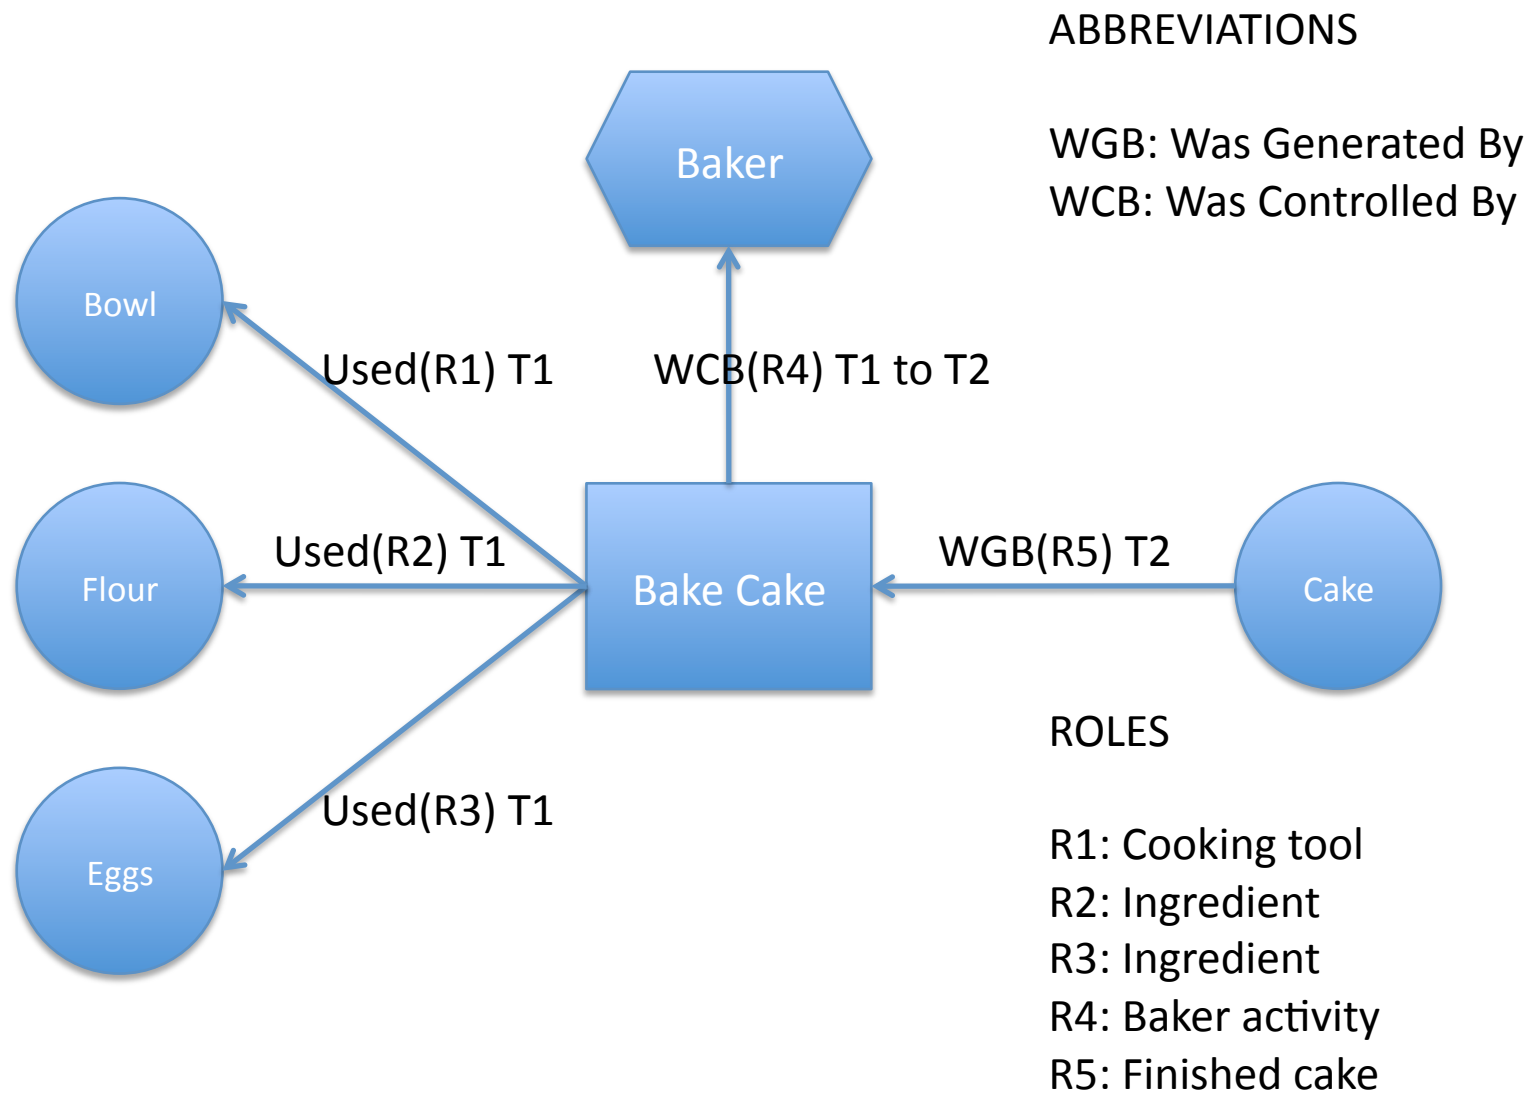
ABBREVIATIONS

WGB: Was Generated By
WCB: Was Controlled By

Baker

Bowl

Used(R1) T1

WCB(R4) T1 to T2

Flour

Used(R2) T1

Bake Cake

WGB(R5) T2

Cake

Eggs

Used(R3) T1

ROLES

R1: Cooking tool
R2: Ingredient
R3: Ingredient
R4: Baker activity
R5: Finished cake